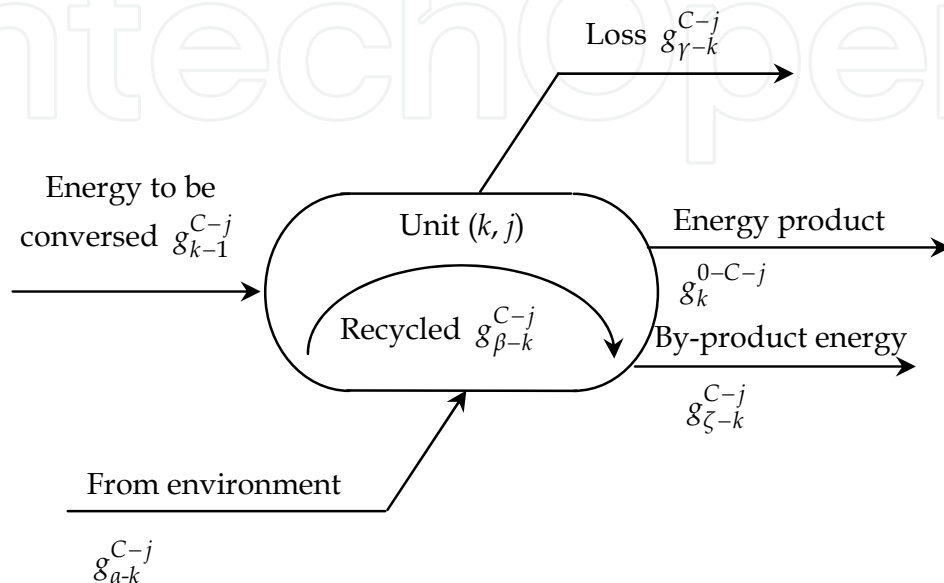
Loss $g_{\gamma-k}^{C-j}$

Energy to be conversed $g_{k-1}^{C-j}$

Unit ($k$, $j$)

Energy product

$g_{k}^{0-C-j}$

Recycled $g_{\beta-k}^{C-j}$

By-product energy

$g_{\zeta-k}^{C-j}$

From environment

$g_{a-k}^{C-j}$